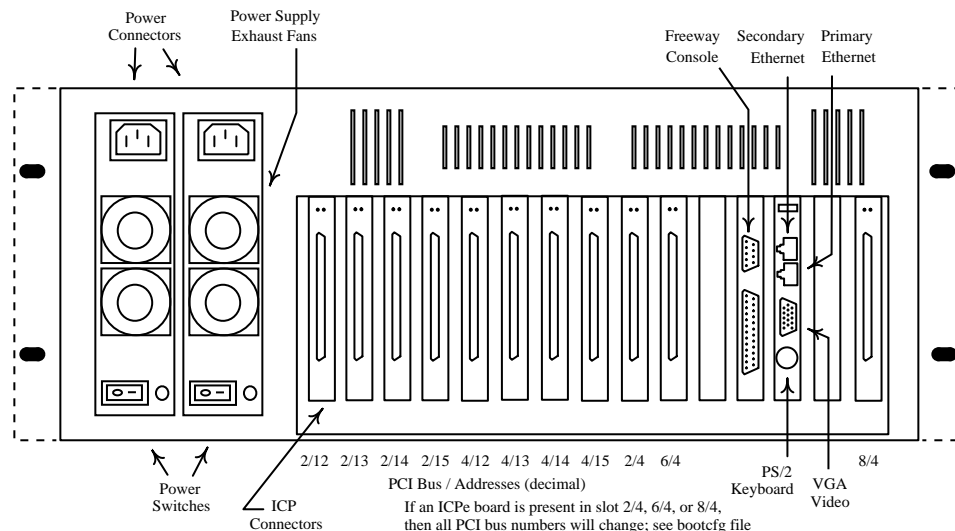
Power Connectors

Power Supply Exhaust Fans

Freeway Console

Secondary Ethernet

Primary Ethernet

Power Switches

ICP Connectors

2/12 2/13 2/14 2/15 4/12 4/13 4/14 4/15 2/4 6/4

PCI Bus / Addresses (decimal)

PS/2 Keyboard

VGA Video

8/4

If an ICPe board is present in slot 2/4, 6/4, or 8/4, then all PCI bus numbers will change; see bootcfg file